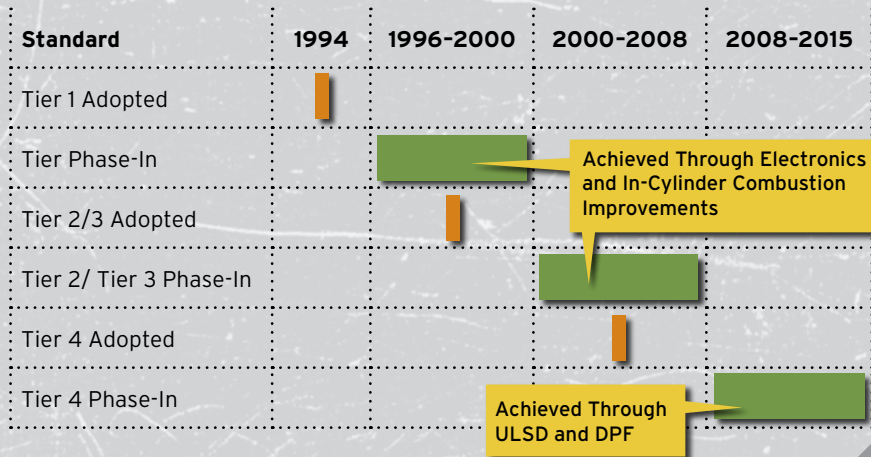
| Standard | 1994 | 1996-2000 | 2000-2008 | 2008-2015 |
|---|---|---|---|---|
| Tier 1 Adopted | | | | |
| Tier Phase-In | | | | |
| Tier 2/3 Adopted | | | | |
| Tier 2/ Tier 3 Phase-In | | | | |
| Tier 4 Adopted | | | | |
| Tier 4 Phase-In | | | | |

Achieved Through Electronics and In-Cylinder Combustion Improvements

Achieved Through ULSD and DPF